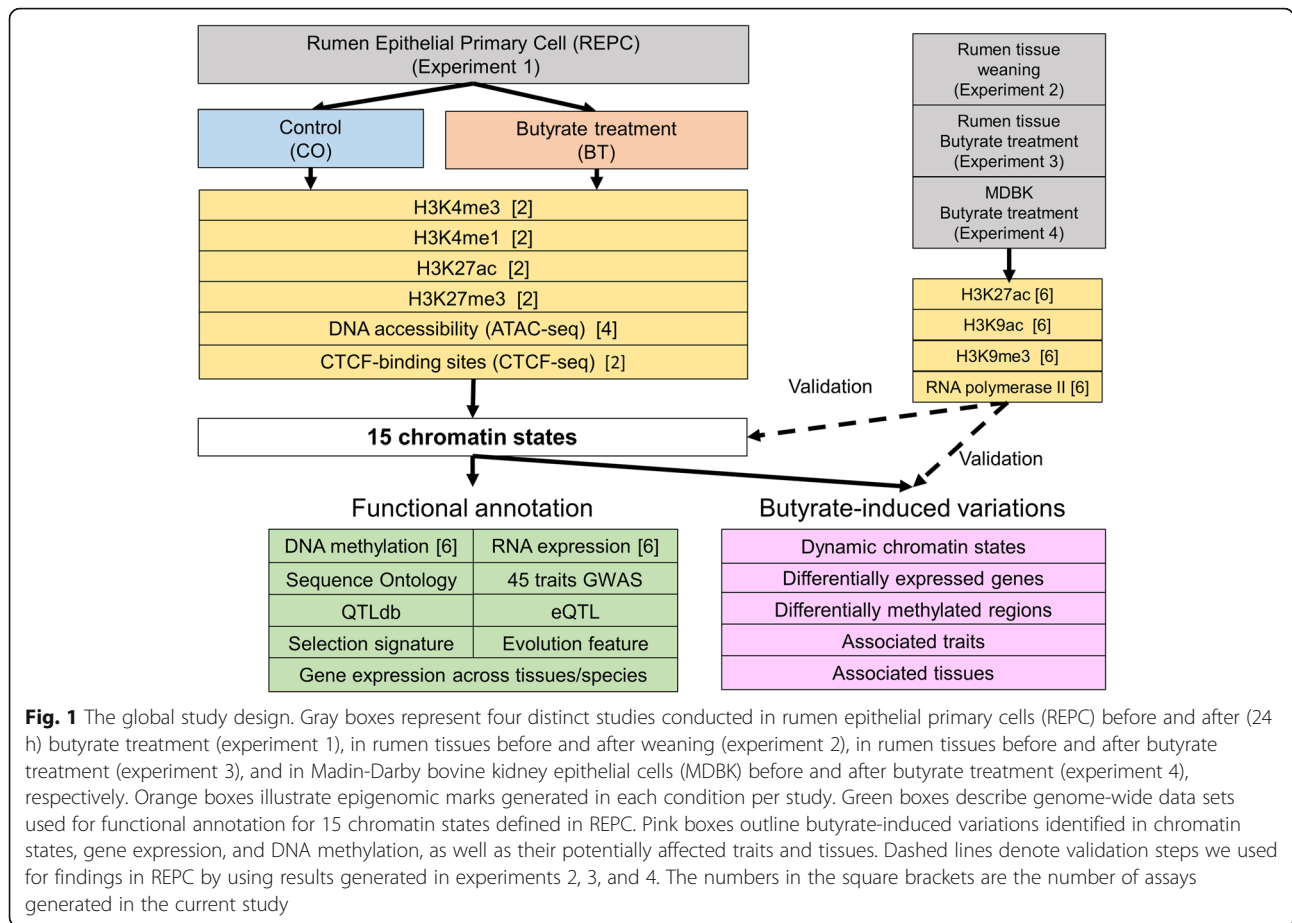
Rumen Epithelial Primary Cell (REPC)
(Experiment 1)

Control
(CO)

Butyrate treatment
(BT)

H3K4me3 [2]
H3K4me1 [2]
H3K27ac [2]
H3K27me3 [2]
DNA accessibility (ATAC-seq) [4]
CTCF-binding sites (CTCF-seq) [2]

Rumen tissue
weaning
(Experiment 2)

Rumen tissue
Butyrate treatment
(Experiment 3)

MDBK
Butyrate treatment
(Experiment 4)

H3K27ac [6]
H3K9ac [6]
H3K9me3 [6]
RNA polymerase II [6]

Validation

15 chromatin states

Validation

Functional annotation

| DNA methylation [6] | RNA expression [6] |
|---|---|
| Sequence Ontology | 45 traits GWAS |
| QTLdb | eQTL |
| Selection signature | Evolution feature |
| Gene expression across tissues/species | |

Butyrate-induced variations

Dynamic chromatin states
Differentially expressed genes
Differentially methylated regions
Associated traits
Associated tissues

**Fig. 1** The global study design. Gray boxes represent four distinct studies conducted in rumen epithelial primary cells (REPC) before and after (24 h) butyrate treatment (experiment 1), in rumen tissues before and after weaning (experiment 2), in rumen tissues before and after butyrate treatment (experiment 3), and in Madin-Darby bovine kidney epithelial cells (MDBK) before and after butyrate treatment (experiment 4), respectively. Orange boxes illustrate epigenomic marks generated in each condition per study. Green boxes describe genome-wide data sets used for functional annotation for 15 chromatin states defined in REPC. Pink boxes outline butyrate-induced variations identified in chromatin states, gene expression, and DNA methylation, as well as their potentially affected traits and tissues. Dashed lines denote validation steps we used for findings in REPC by using results generated in experiments 2, 3, and 4. The numbers in the square brackets are the number of assays generated in the current study